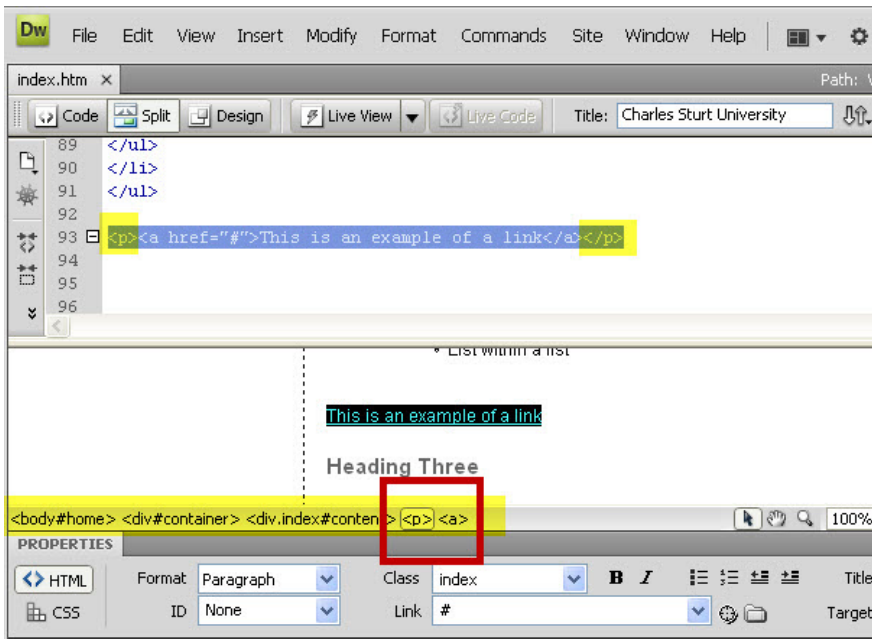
Dw File Edit View Insert Modify Format Commands Site Window Help

index.htm × Path:

Code Split Design Live View Live Code Title: Charles Sturt University

89 </ul>
90 </li>
91 </ul>
92
93 <p><a href="#">This is an example of a link</a></p>
94
95
96

• List within a list

This is an example of a link

Heading Three

<body#home> <div#container> <div.index#conten> <p> <a> 100%

PROPERTIES

HTML Format Paragraph Class index B I Title
CSS ID None Link # Target